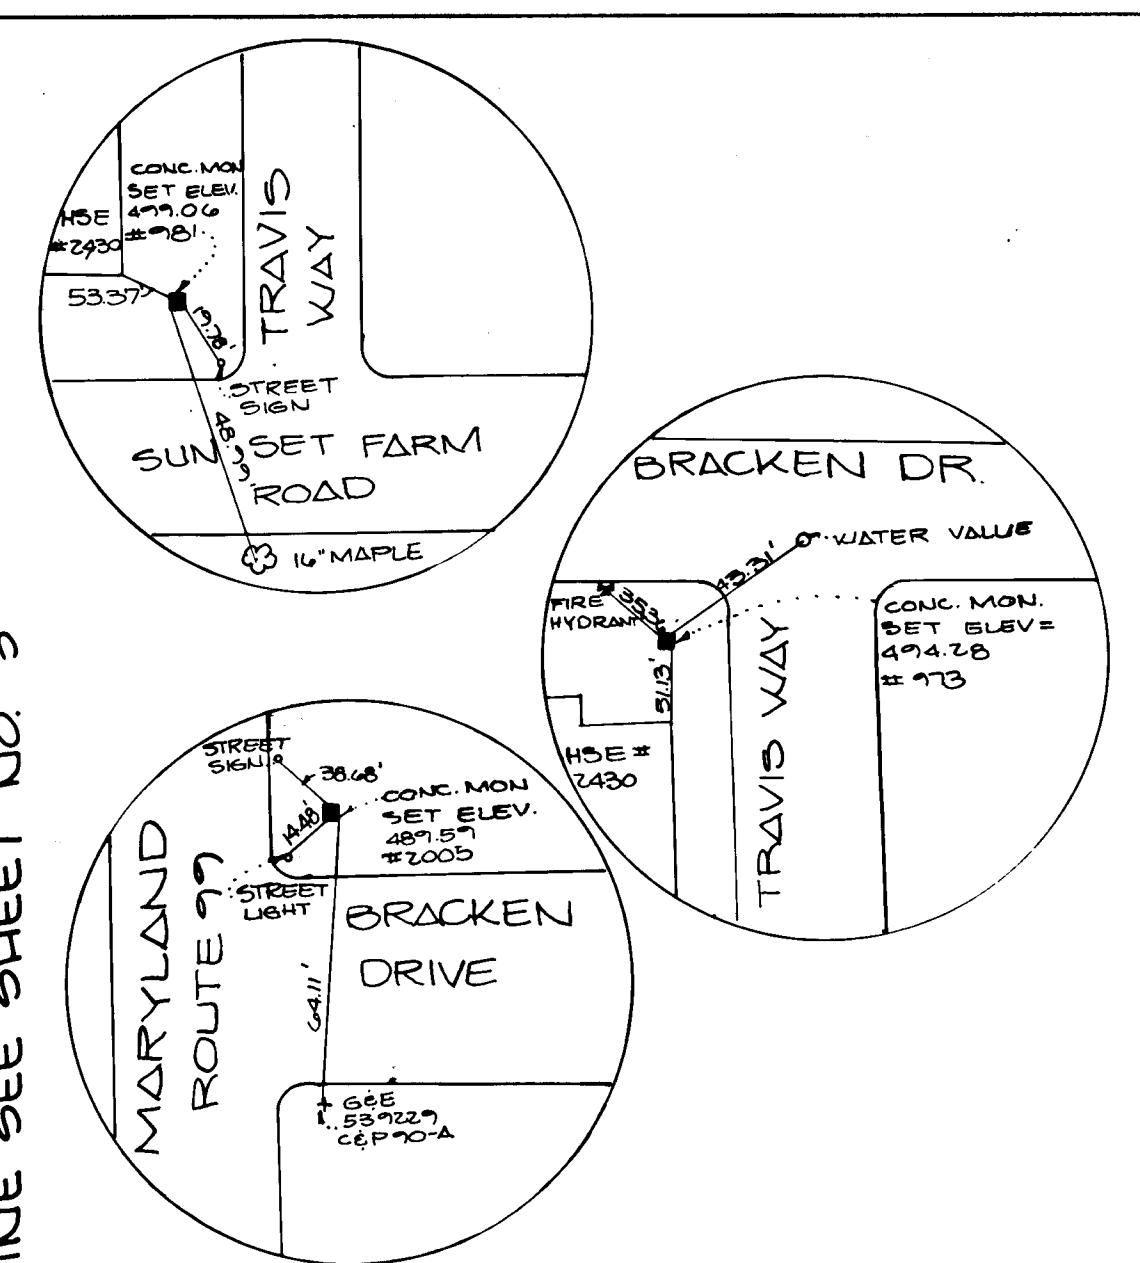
CONC. MON
SET ELEV.
499.06
#981
HSE
#2430
53.37'
19.78'
TRAVIS
WAY
STREET
SIGN
48.9'
SUN SET FARM
ROAD
16" MAPLE

BRACKEN DR.
43.31'
WATER VALUE
FIRE
HYDRANT
35.3'
CONC. MON.
SET ELEV=
494.28
# 973
51.13'
HSE #
2430
TRAVIS WAY

STREET
SIGN
38.68'
CONC. MON
SET ELEV.
489.59
#2005
14.48'
MARYLAND
ROUTE 97
STREET
LIGHT
BRACKEN
DRIVE
64.11'
G&E
539229
C&P 90-A

INE SEE SHEET NO. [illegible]